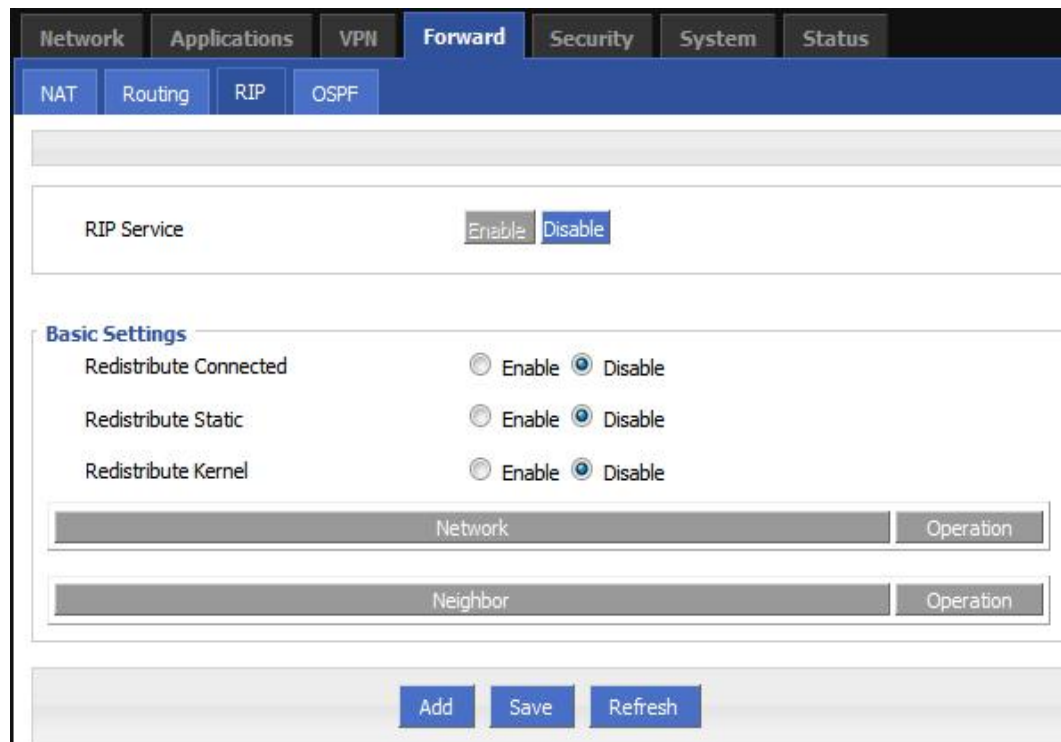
Network Applications VPN Forward Security System Status

NAT Routing RIP OSPF

RIP Service Enable Disable

Basic Settings

Redistribute Connected Enable Disable

Redistribute Static Enable Disable

Redistribute Kernel Enable Disable

| Network | Operation |
|---|---|

| Neighbor | Operation |
|---|---|

Add Save Refresh